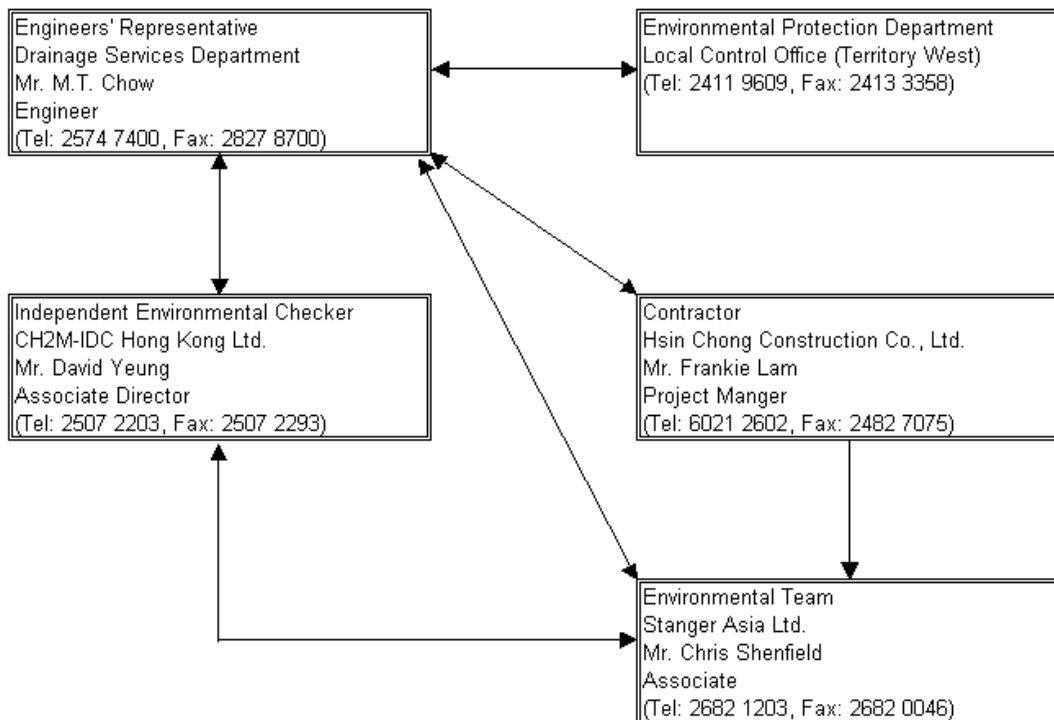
Engineers' Representative
Drainage Services Department
Mr. M.T. Chow
Engineer
(Tel: 2574 7400, Fax: 2827 8700)

Environmental Protection Department
Local Control Office (Territory West)
(Tel: 2411 9609, Fax: 2413 3358)

Independent Environmental Checker
CH2M-IDC Hong Kong Ltd.
Mr. David Yeung
Associate Director
(Tel: 2507 2203, Fax: 2507 2293)

Contractor
Hsin Chong Construction Co., Ltd.
Mr. Frankie Lam
Project Manger
(Tel: 6021 2602, Fax: 2482 7075)

Environmental Team
Stanger Asia Ltd.
Mr. Chris Shenfield
Associate
(Tel: 2682 1203, Fax: 2682 0046)